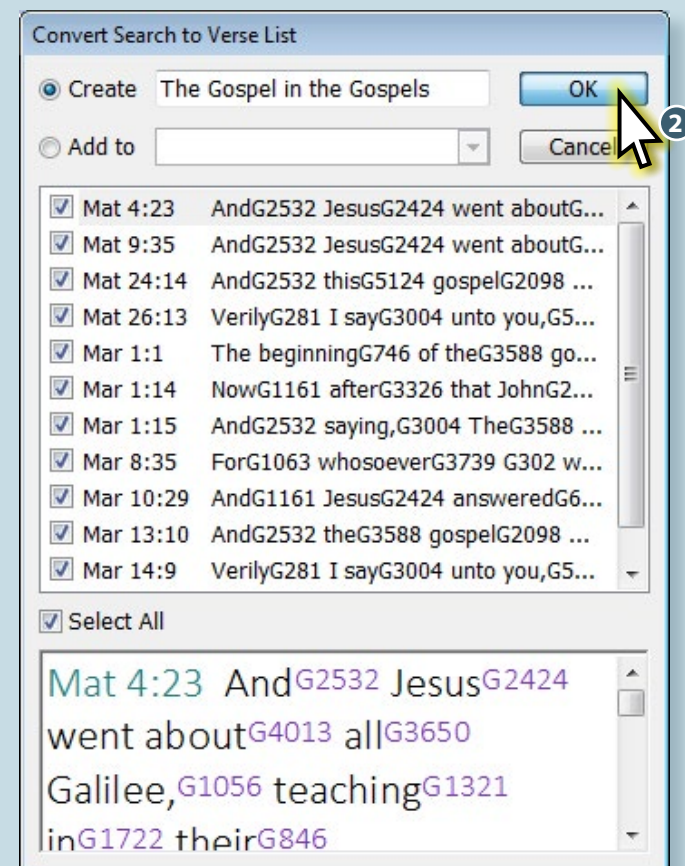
Convert Search to Verse List

Create The Gospel in the Gospels

OK

Add to

Cancel

2

| | |
|---|---|
| Mat 4:23 | AndG2532 JesusG2424 went aboutG... |
| Mat 9:35 | AndG2532 JesusG2424 went aboutG... |
| Mat 24:14 | AndG2532 thisG5124 gospelG2098 ... |
| Mat 26:13 | VerilyG281 I sayG3004 unto you,G5... |
| Mar 1:1 | The beginningG746 of theG3588 go... |
| Mar 1:14 | NowG1161 afterG3326 that JohnG2... |
| Mar 1:15 | AndG2532 saying,G3004 TheG3588 ... |
| Mar 8:35 | ForG1063 whosoeverG3739 G302 w... |
| Mar 10:29 | AndG1161 JesusG2424 answeredG6... |
| Mar 13:10 | AndG2532 theG3588 gospelG2098 ... |
| Mar 14:9 | VerilyG281 I sayG3004 unto you,G5... |

Select All

Mat 4:23 And$^{G2532}$ Jesus$^{G2424}$ went about$^{G4013}$ all$^{G3650}$ Galilee,$^{G1056}$ teaching$^{G1321}$ in$^{G1722}$ their$^{G846}$